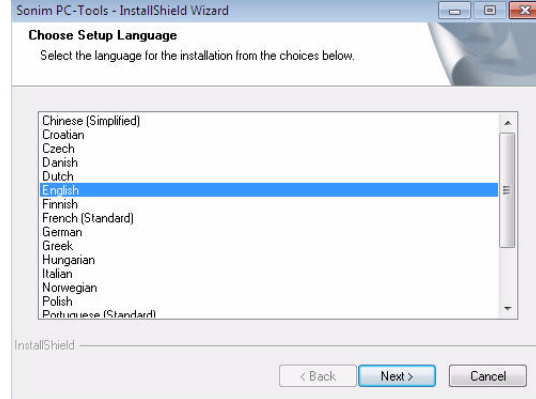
Sonim PC-Tools - InstallShield Wizard

Choose Setup Language

Select the language for the installation from the choices below.

Chinese (Simplified)
Croatian
Czech
Danish
Dutch
English
Finnish
French (Standard)
German
Greek
Hungarian
Italian
Norwegian
Polish
Portuguese (Standard)

InstallShield

< Back
Next >
Cancel